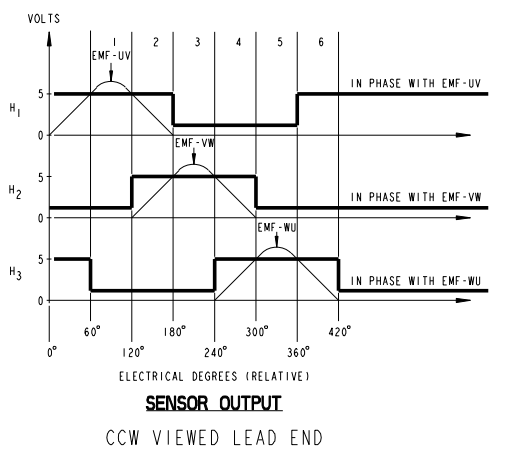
VOLTS

1 2 3 4 5 6

EMF-UV

$H_1$ 5 0

IN PHASE WITH EMF-UV

EMF-VW

$H_2$ 5 0

IN PHASE WITH EMF-VW

EMF-WU

$H_3$ 5 0

IN PHASE WITH EMF-WU

60° 180° 300° 420°

0° 120° 240° 360°

ELECTRICAL DEGREES (RELATIVE)

SENSOR OUTPUT

CCW VIEWED LEAD END